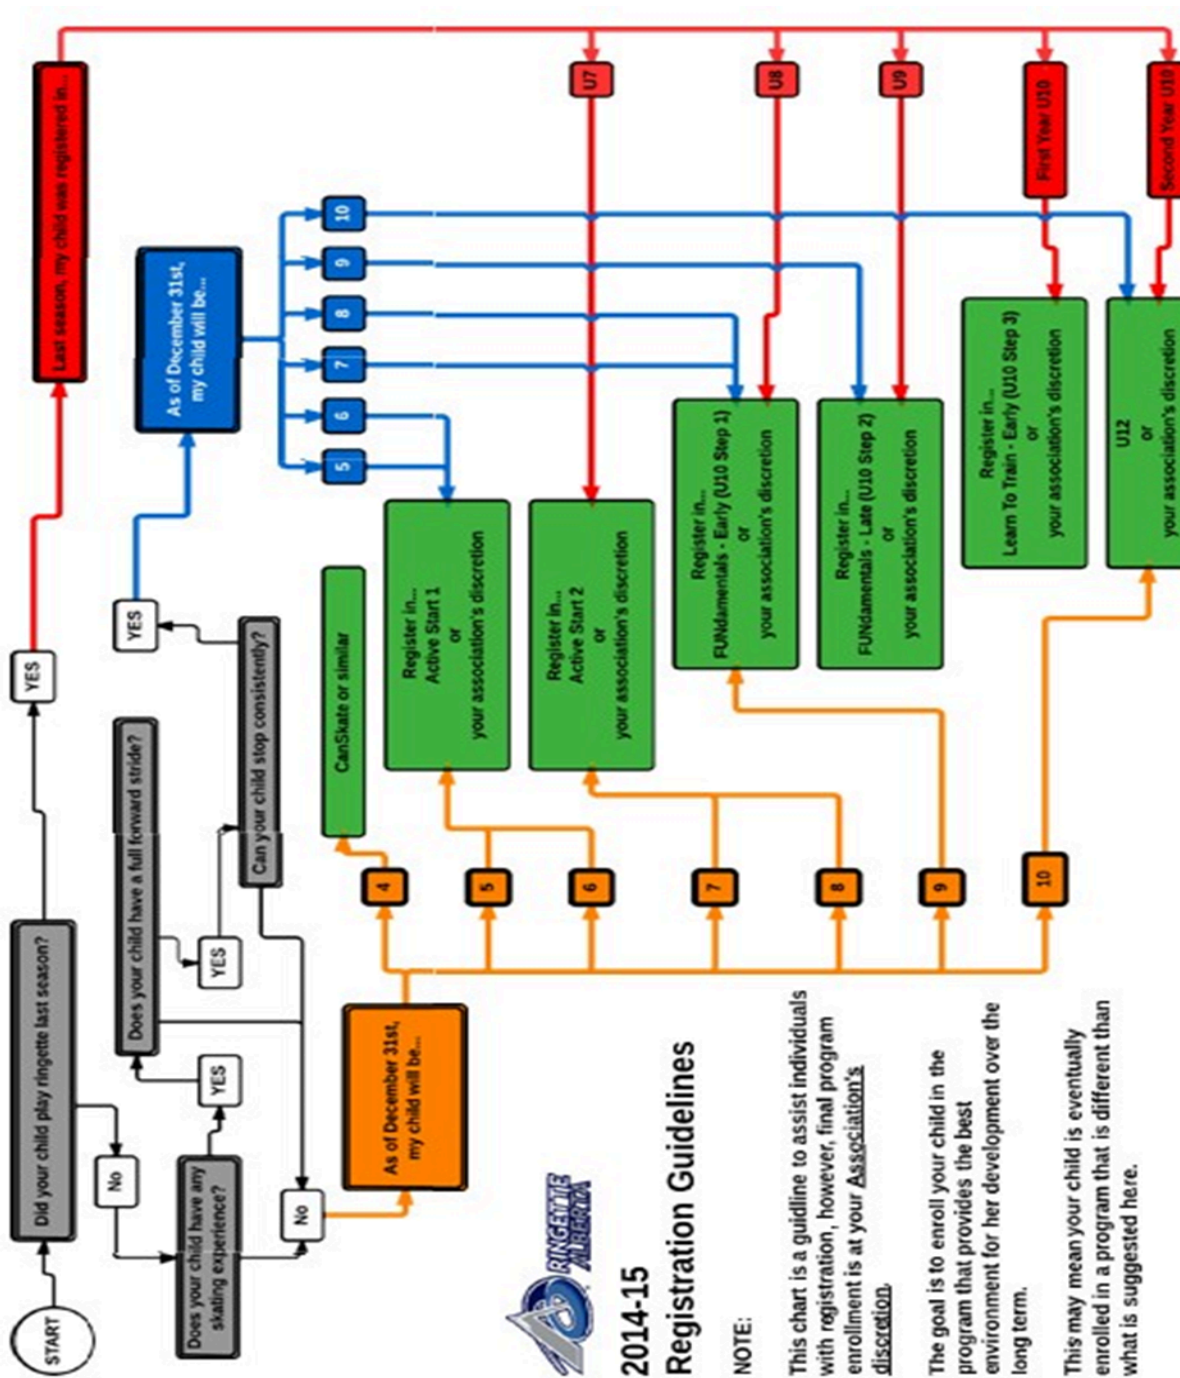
RINGETTE ALBERTA

2014-15
Registration Guidelines

NOTE:

This chart is a guideline to assist individuals with registration, however, final program enrollment is at your Association's discretion.

The goal is to enroll your child in the program that provides the best environment for her development over the long term.

This may mean your child is eventually enrolled in a program that is different than what is suggested here.

START

Did your child play ringette last season?

YES

No

Last season, my child was registered in...

Does your child have any skating experience?

YES

No

Does your child have a full forward stride?

YES

Can your child stop consistently?

YES

As of December 31st, my child will be...

5

6

7

8

9

10

As of December 31st, my child will be...

4

5

6

7

8

9

10

U7

U8

U9

First Year U10

Second Year U10

CanSkate or similar

Register in... Active Start 1 or your association's discretion

Register in... Active Start 2 or your association's discretion

Register in... FUNdamentals - Early (U10 Step 1) or your association's discretion

Register in... FUNdamentals - Late (U10 Step 2) or your association's discretion

Register in... Learn To Train - Early (U10 Step 3) or your association's discretion

U12 or your association's discretion